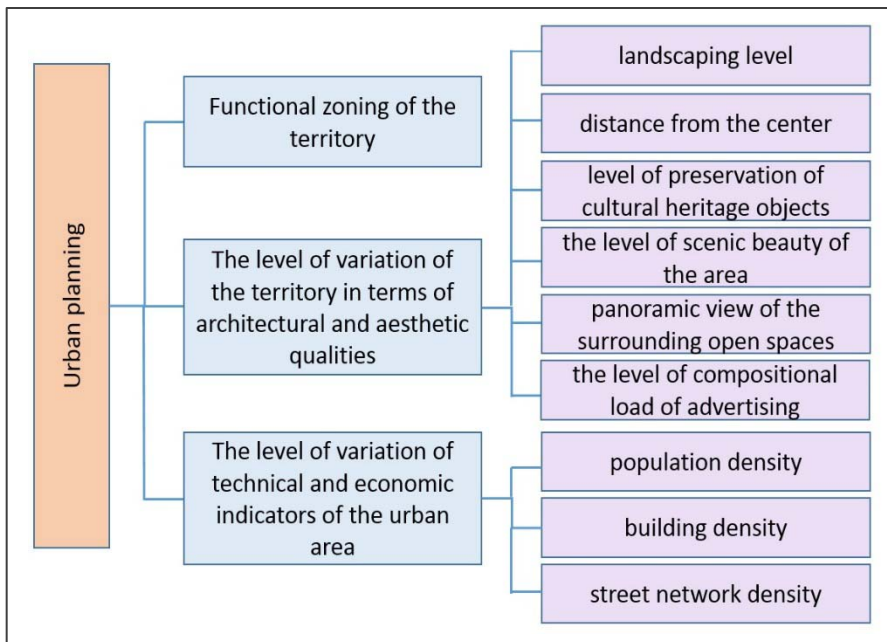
Urban planning

Functional zoning of the territory

The level of variation of the territory in terms of architectural and aesthetic qualities

The level of variation of technical and economic indicators of the urban area

landscaping level

distance from the center

level of preservation of cultural heritage objects

the level of scenic beauty of the area

panoramic view of the surrounding open spaces

the level of compositional load of advertising

population density

building density

street network density